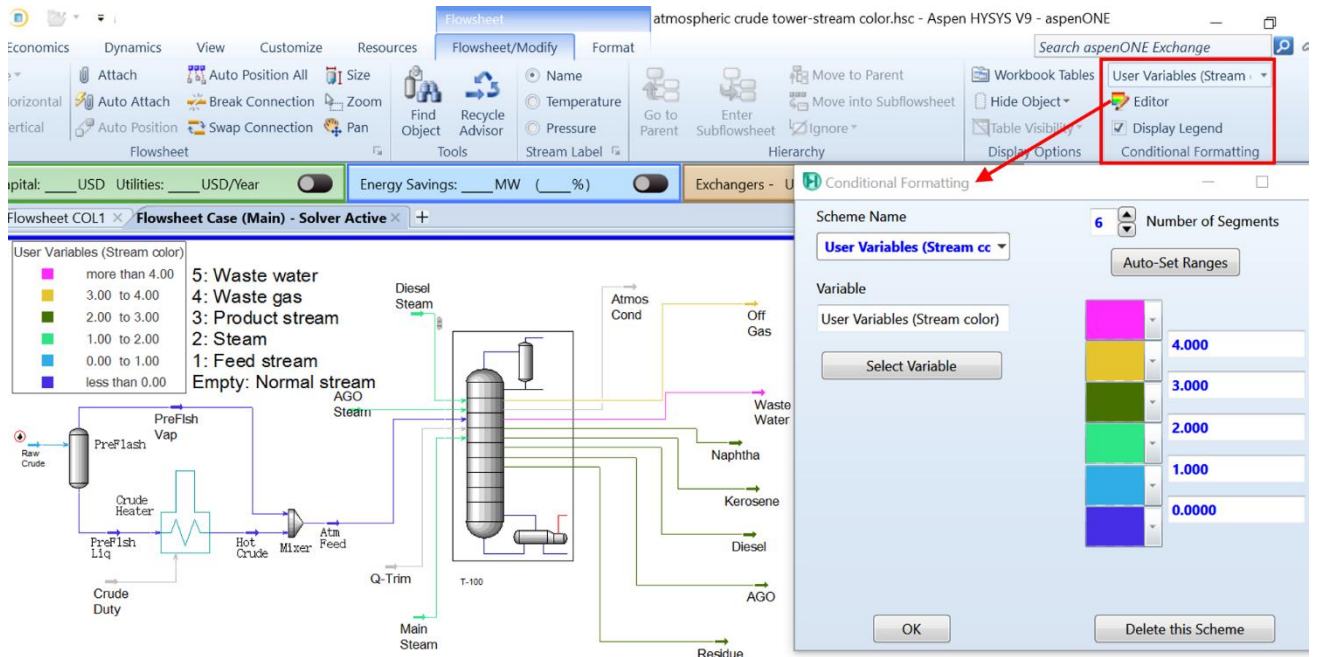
Flowsheet

atmospheric crude tower-stream color.hsc - Aspen HYSYS V9 - aspenONE

Economics Dynamics View Customize Resources Flowsheet/Modify Format

Search aspenONE Exchange

Attach
Auto Attach
Auto Position
Auto Position All
Break Connection
Swap Connection
Size
Zoom
Pan
Flowsheet

Find Object
Recycle Advisor
Tools

Name
Temperature
Pressure
Stream Label

Go to Parent
Enter Subflowsheet
Move to Parent
Move into Subflowsheet
Ignore
Hierarchy

Workbook Tables
Hide Object
Table Visibility
Display Options

User Variables (Stream
Editor
Display Legend
Conditional Formatting

apital: ____USD Utilities: ____USD/Year

Energy Savings: ____MW (____%)

Exchangers - U

Flowsheet COL1 × Flowsheet Case (Main) - Solver Active × +

User Variables (Stream color)
more than 4.00
3.00 to 4.00
2.00 to 3.00
1.00 to 2.00
0.00 to 1.00
less than 0.00

5: Waste water
4: Waste gas
3: Product stream
2: Steam
1: Feed stream
Empty: Normal stream

Diesel Steam
Atmos Cond
Off Gas
AGO Steam
Waste Water
Naphtha
Kerosene
Diesel
AGO
Residue
PreFlsh Vap
Raw Crude
PreFlash
Crude Heater
PreFlsh Liq
Hot Crude
Mixer
Atm Feed
Crude Duty
Q-Trim
T-100
Main Steam

Conditional Formatting

Scheme Name
User Variables (Stream cc
6 Number of Segments
Auto-Set Ranges
Variable
User Variables (Stream color)
Select Variable
4.000
3.000
2.000
1.000
0.0000
OK
Delete this Scheme